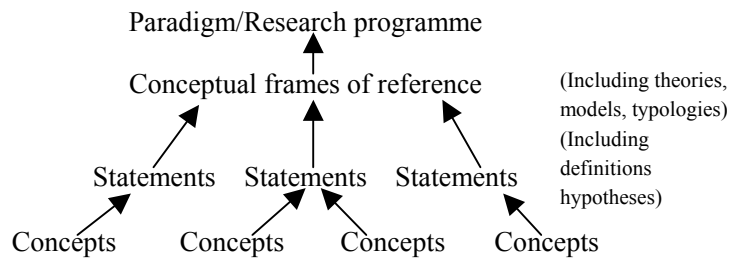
Paradigm/Research programme

Conceptual frames of reference

(Including theories, models, typologies)

(Including definitions hypotheses)

Statements Statements Statements

Concepts Concepts Concepts Concepts